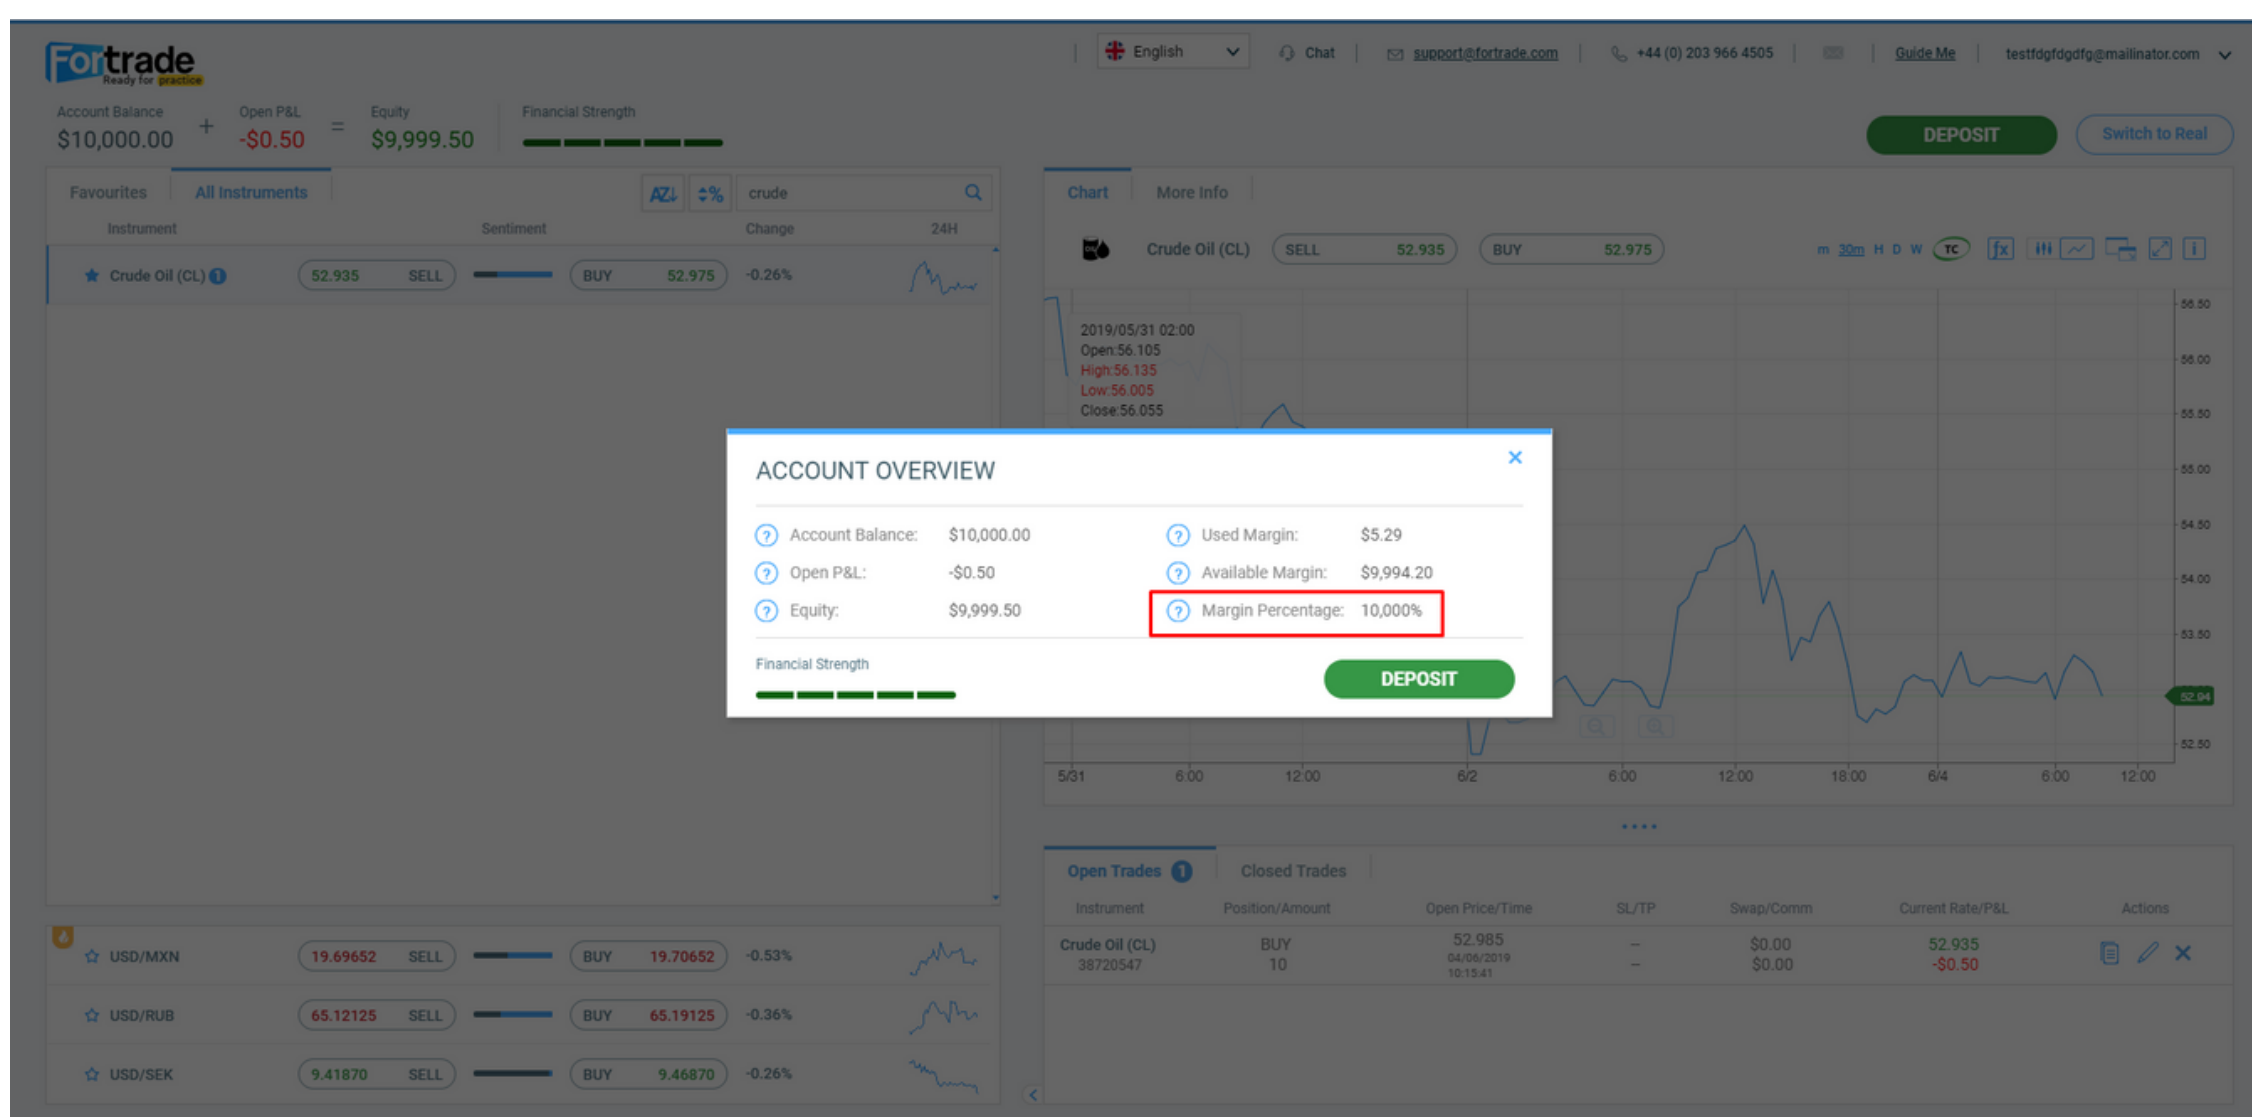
Fortrade Ready for practice

English Chat support@fortrade.com +44 (0) 203 966 4505 Guide Me testfdgfdgdfg@mailinator.com

Account Balance $10,000.00 + Open P&L -$0.50 = Equity $9,999.50 Financial Strength

DEPOSIT Switch to Real

Favourites All Instruments crude

Instrument Sentiment Change 24H

Crude Oil (CL) 52.935 SELL BUY 52.975 -0.26%

Chart More Info

Crude Oil (CL) SELL 52.935 BUY 52.975

m 30m H D W TC

2019/05/31 02:00
Open:56.105
High:56.135
Low:56.005
Close:56.055

56.50 56.00 55.50 55.00 54.50 54.00 53.50 52.94 52.50

5/31 6:00 12:00 6/2 6:00 12:00 18:00 6/4 6:00 12:00

ACCOUNT OVERVIEW

Account Balance: $10,000.00
Open P&L: -$0.50
Equity: $9,999.50
Used Margin: $5.29
Available Margin: $9,994.20
Margin Percentage: 10,000%

Financial Strength

DEPOSIT

USD/MXN 19.69652 SELL BUY 19.70652 -0.53%
USD/RUB 65.12125 SELL BUY 65.19125 -0.36%
USD/SEK 9.41870 SELL BUY 9.46870 -0.26%

Open Trades 1 Closed Trades

| Instrument | Position/Amount | Open Price/Time | SL/TP | Swap/Comm | Current Rate/P&L | Actions |
|---|---|---|---|---|---|---|
| Crude Oil (CL) 38720547 | BUY 10 | 52.985 04/06/2019 10:15:41 | – – | $0.00 $0.00 | 52.935 -$0.50 | |